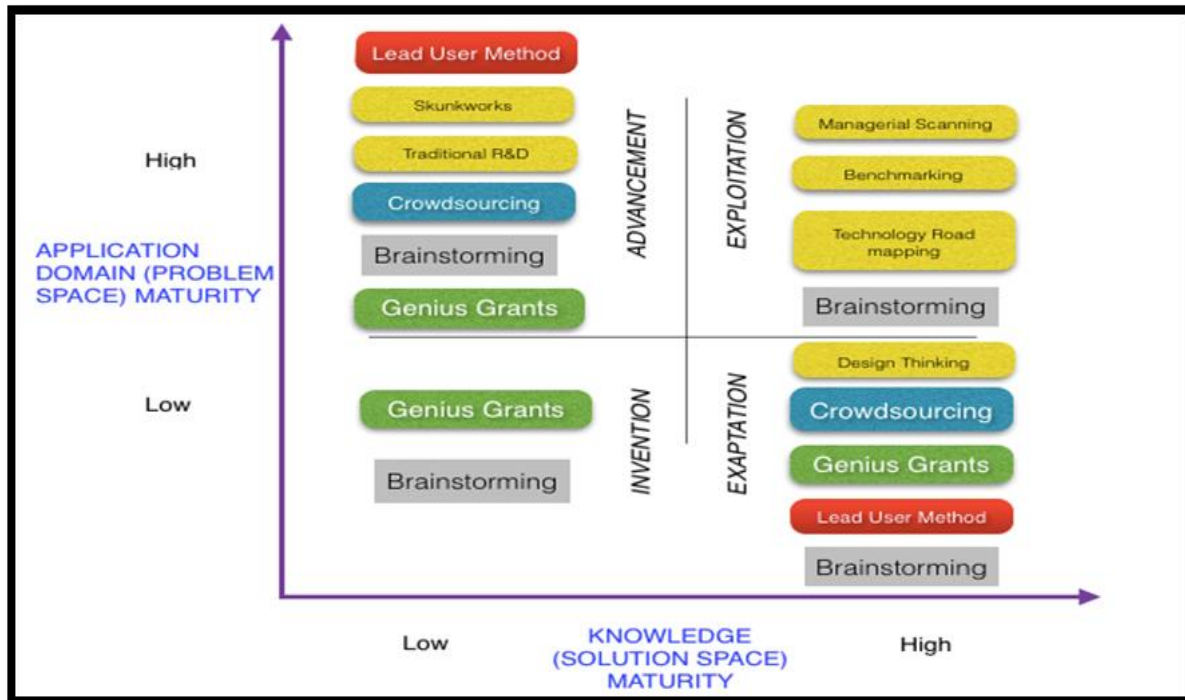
High

APPLICATION DOMAIN (PROBLEM SPACE) MATURITY

Low

Lead User Method

Skunkworks

Traditional R&D

Crowdsourcing

Brainstorming

Genius Grants

ADVANCEMENT

EXPLOITATION

Managerial Scanning

Benchmarking

Technology Road mapping

Brainstorming

Genius Grants

Brainstorming

INVENTION

EXAPTATION

Design Thinking

Crowdsourcing

Genius Grants

Lead User Method

Brainstorming

Low

KNOWLEDGE (SOLUTION SPACE) MATURITY

High